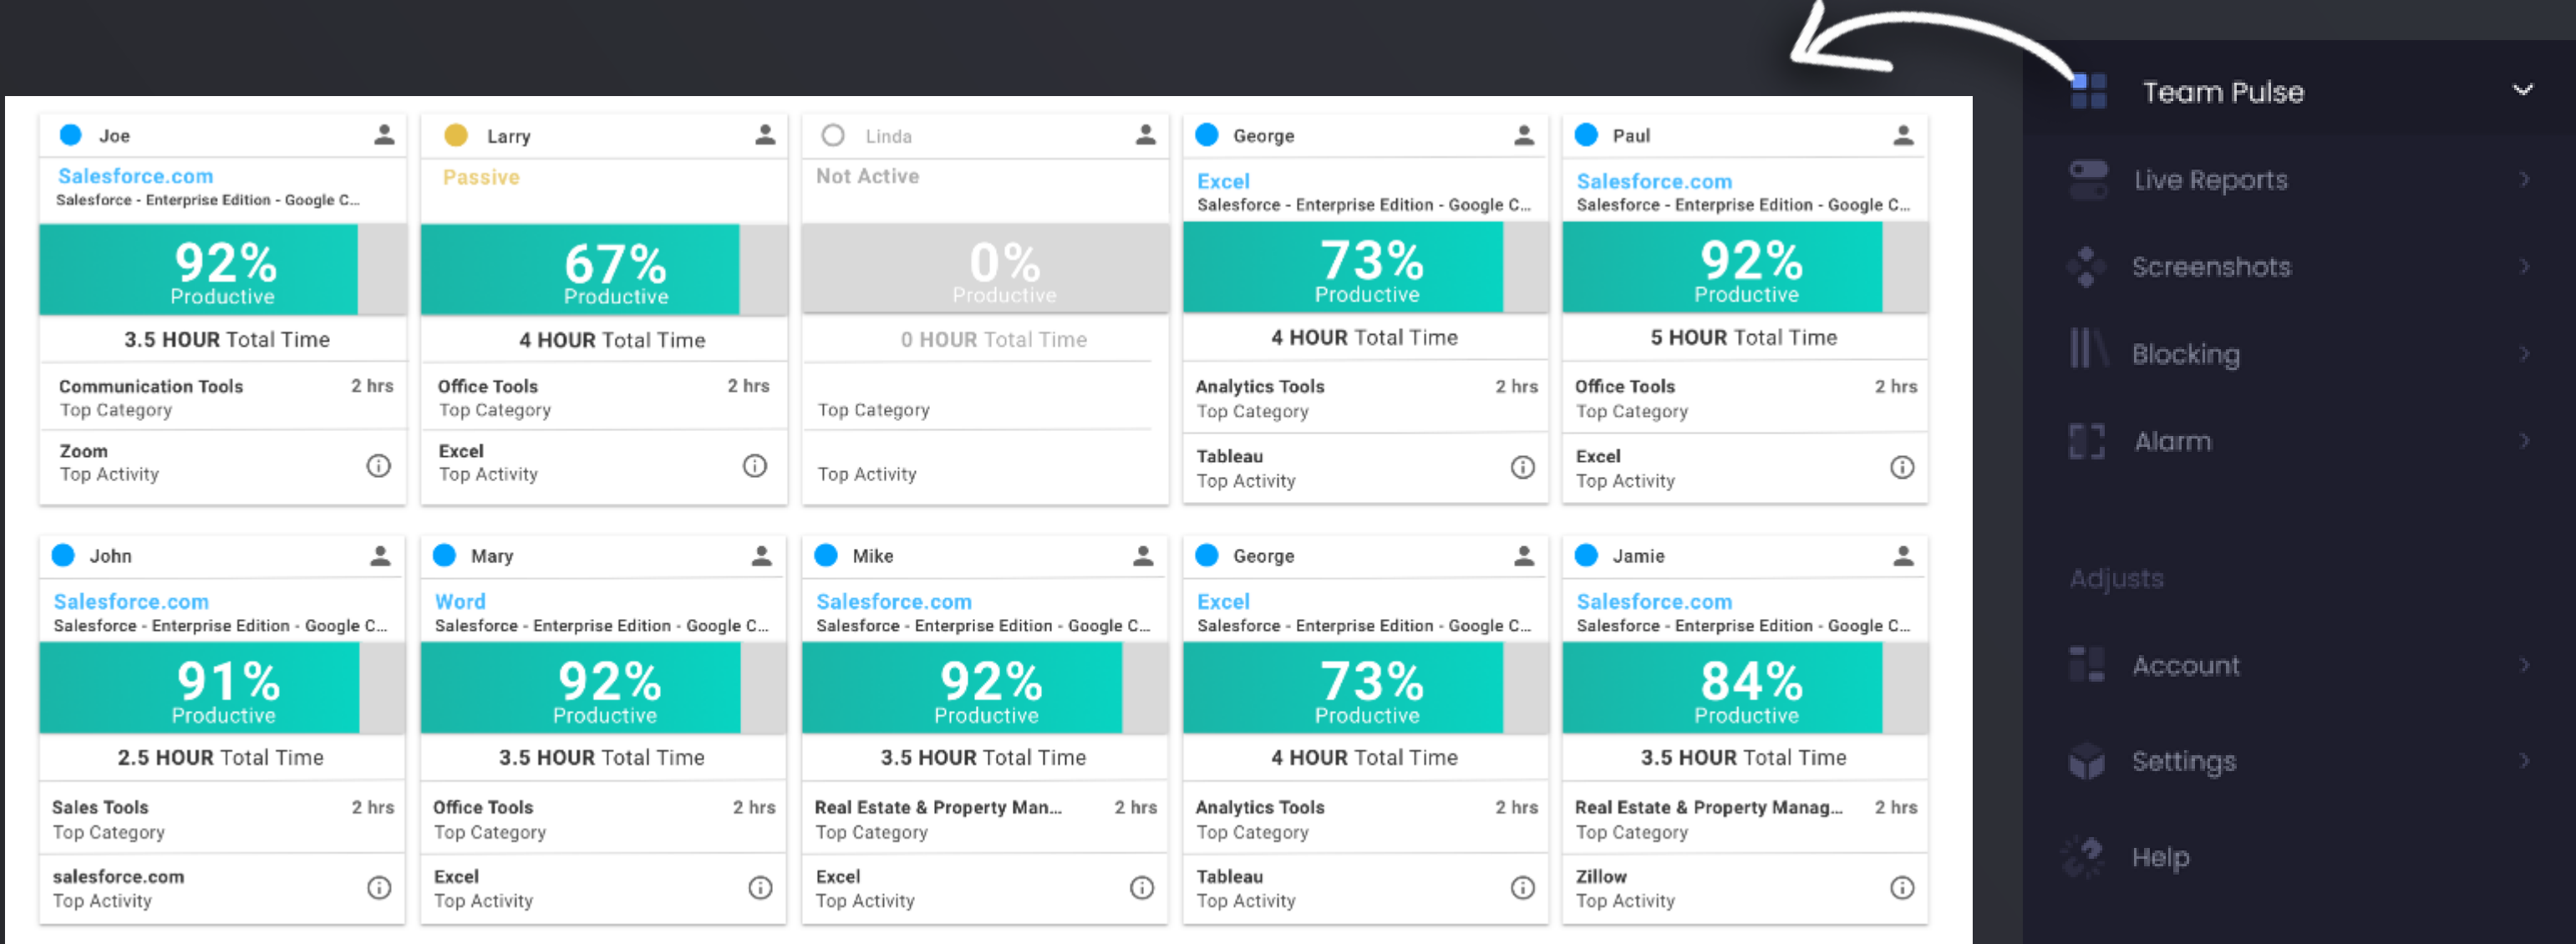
Joe
Salesforce.com
Salesforce - Enterprise Edition - Google C...
92%
Productive
3.5 HOUR Total Time
Communication Tools 2 hrs
Top Category
Zoom
Top Activity

Larry
Passive
67%
Productive
4 HOUR Total Time
Office Tools 2 hrs
Top Category
Excel
Top Activity

Linda
Not Active
0%
Productive
0 HOUR Total Time
Top Category
Top Activity

George
Excel
Salesforce - Enterprise Edition - Google C...
73%
Productive
4 HOUR Total Time
Analytics Tools 2 hrs
Top Category
Tableau
Top Activity

Paul
Salesforce.com
Salesforce - Enterprise Edition - Google C...
92%
Productive
5 HOUR Total Time
Office Tools 2 hrs
Top Category
Excel
Top Activity

John
Salesforce.com
Salesforce - Enterprise Edition - Google C...
91%
Productive
2.5 HOUR Total Time
Sales Tools 2 hrs
Top Category
salesforce.com
Top Activity

Mary
Word
Salesforce - Enterprise Edition - Google C...
92%
Productive
3.5 HOUR Total Time
Office Tools 2 hrs
Top Category
Excel
Top Activity

Mike
Salesforce.com
Salesforce - Enterprise Edition - Google C...
92%
Productive
3.5 HOUR Total Time
Real Estate & Property Man... 2 hrs
Top Category
Excel
Top Activity

George
Excel
Salesforce - Enterprise Edition - Google C...
73%
Productive
4 HOUR Total Time
Analytics Tools 2 hrs
Top Category
Tableau
Top Activity

Jamie
Salesforce.com
Salesforce - Enterprise Edition - Google C...
84%
Productive
3.5 HOUR Total Time
Real Estate & Property Manag... 2 hrs
Top Category
Zillow
Top Activity

Team Pulse
Live Reports
Screenshots
Blocking
Alarm
Adjusts
Account
Settings
Help